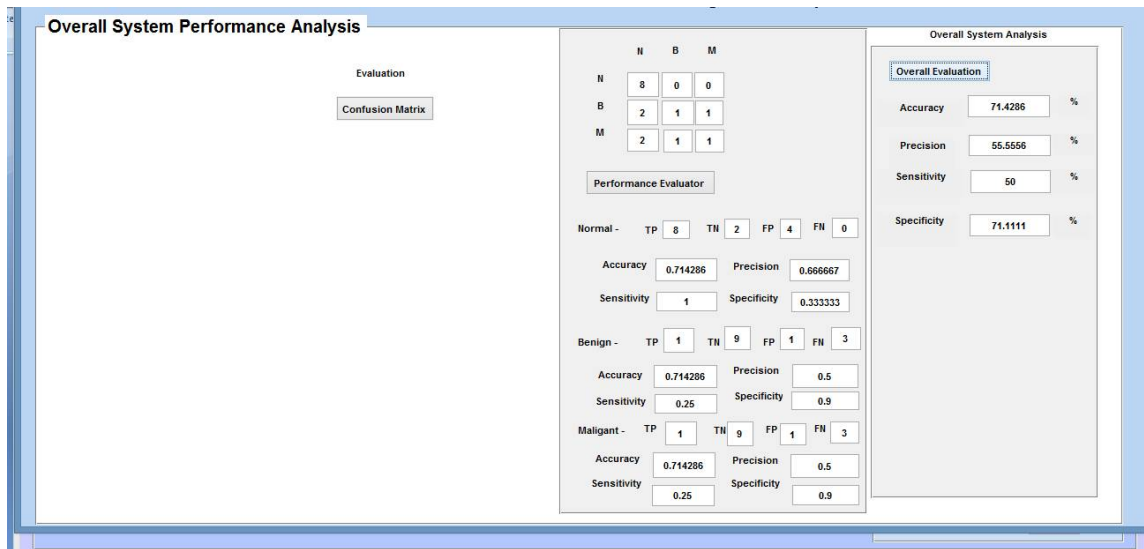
Overall System Performance Analysis

Evaluation

Confusion Matrix

| | N | B | M |
|---|---|---|---|
| N | 8 | 0 | 0 |
| B | 2 | 1 | 1 |
| M | 2 | 1 | 1 |

Performance Evaluator

Normal - TP 8 TN 2 FP 4 FN 0

Accuracy 0.714286 Precision 0.666667

Sensitivity 1 Specificity 0.333333

Benign - TP 1 TN 9 FP 1 FN 3

Accuracy 0.714286 Precision 0.5

Sensitivity 0.25 Specificity 0.9

Maligant - TP 1 TN 9 FP 1 FN 3

Accuracy 0.714286 Precision 0.5

Sensitivity 0.25 Specificity 0.9

Overall System Analysis

Overall Evaluation

Accuracy 71.4286 %

Precision 55.5556 %

Sensitivity 50 %

Specificity 71.1111 %